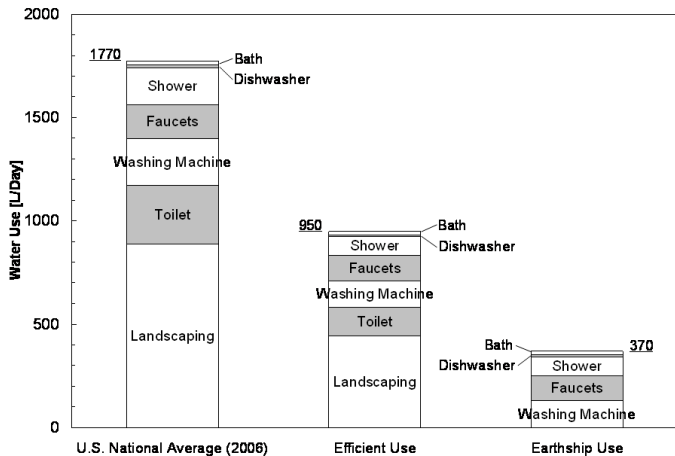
2000
1500
1000
500
0
Water Use [L/Day]

1770
Bath
Dishwasher
Shower
Faucets
Washing Machine
Toilet
Landscaping

950
Bath
Shower
Dishwasher
Faucets
Washing Machine
Toilet
Landscaping

Bath
370
Dishwasher
Shower
Faucets
Washing Machine

U.S. National Average (2006)
Efficient Use
Earthship Use